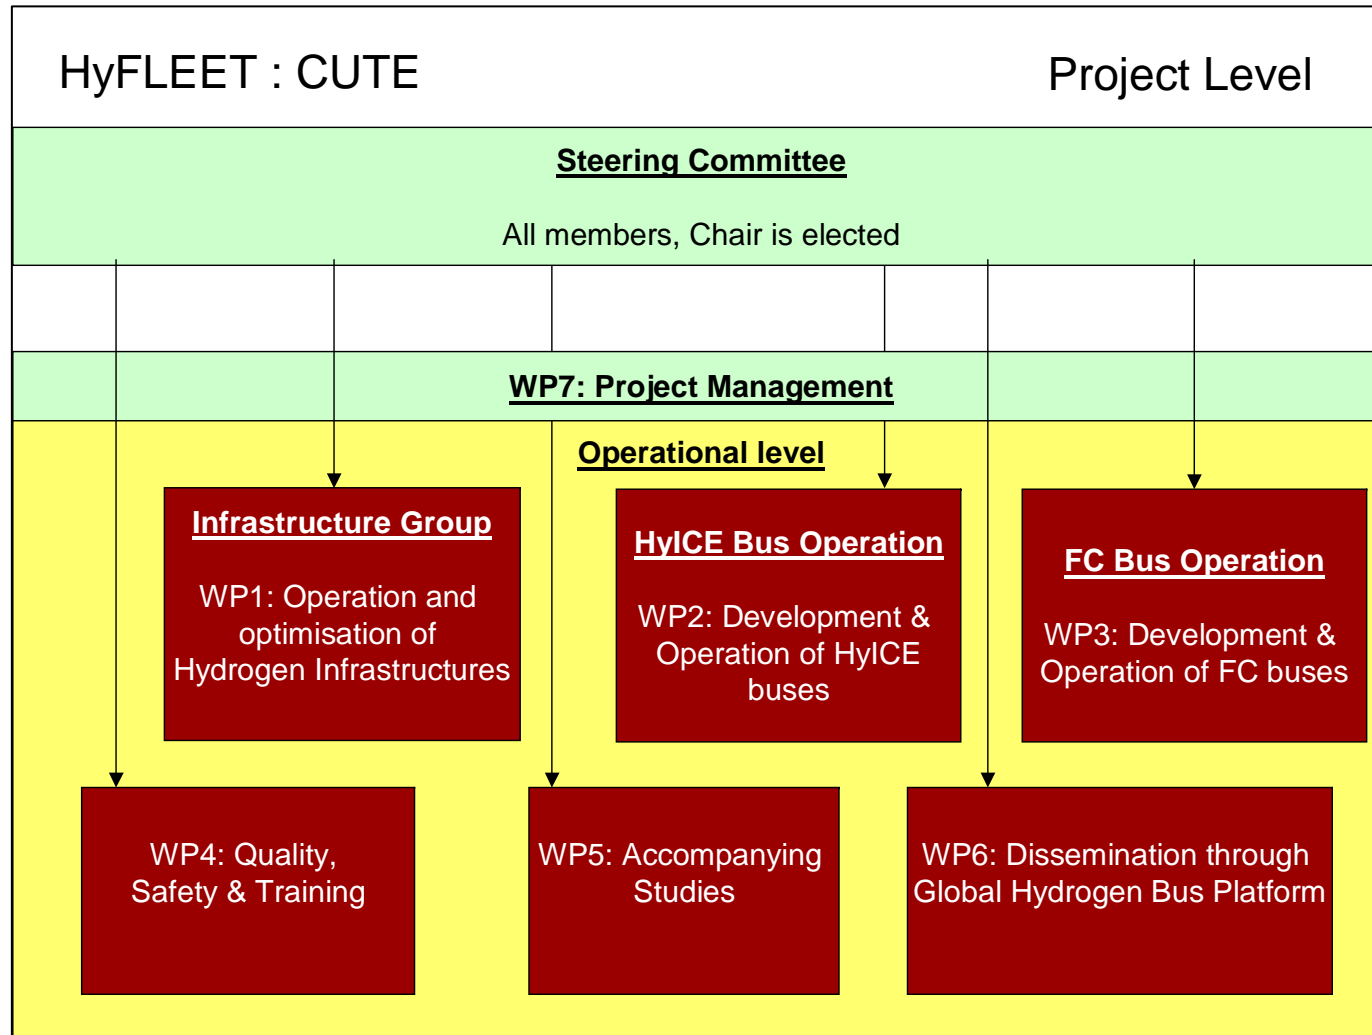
HyFLEET : CUTE

Project Level

Steering Committee

All members, Chair is elected

WP7: Project Management

Operational level

Infrastructure Group

WP1: Operation and optimisation of Hydrogen Infrastructures

HyICE Bus Operation

WP2: Development & Operation of HyICE buses

FC Bus Operation

WP3: Development & Operation of FC buses

WP4: Quality, Safety & Training

WP5: Accompanying Studies

WP6: Dissemination through Global Hydrogen Bus Platform